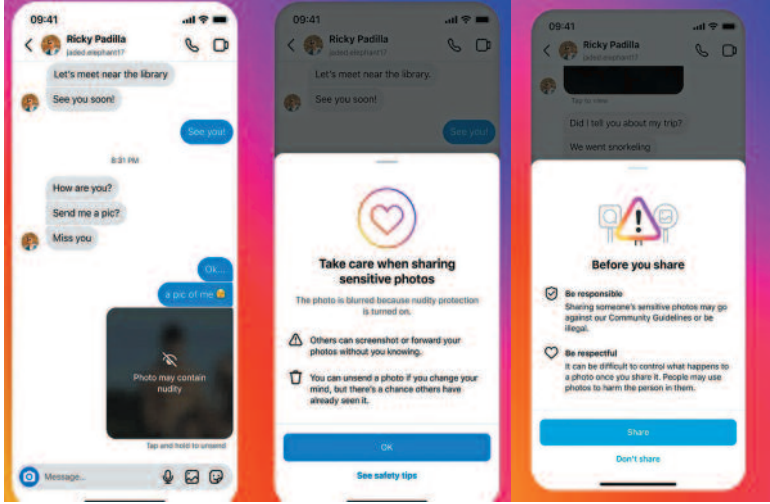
09:41

Ricky Padilla
jaded.elephant17

Let's meet near the library.

See you soon!

See you!

8:31 PM

How are you?

Send me a pic?

Miss you

Ok...

a pic of me 😉

Photo may contain nudity

Tap and hold to unsend

Message...

09:41

Ricky Padilla
jaded.elephant17

Let's meet near the library.

See you soon!

See you!

Take care when sharing sensitive photos

The photo is blurred because nudity protection is turned on.

Others can screenshot or forward your photos without you knowing.

You can unsend a photo if you change your mind, but there's a chance others have already seen it.

OK

See safety tips

09:41

Ricky Padilla
jaded.elephant17

Tap to view

Did I tell you about my trip?

We went snorkeling

Before you share

Be responsible
Sharing someone's sensitive photos may go against our Community Guidelines or be illegal.

Be respectful
It can be difficult to control what happens to a photo once you share it. People may use photos to harm the person in them.

Share

Don't share